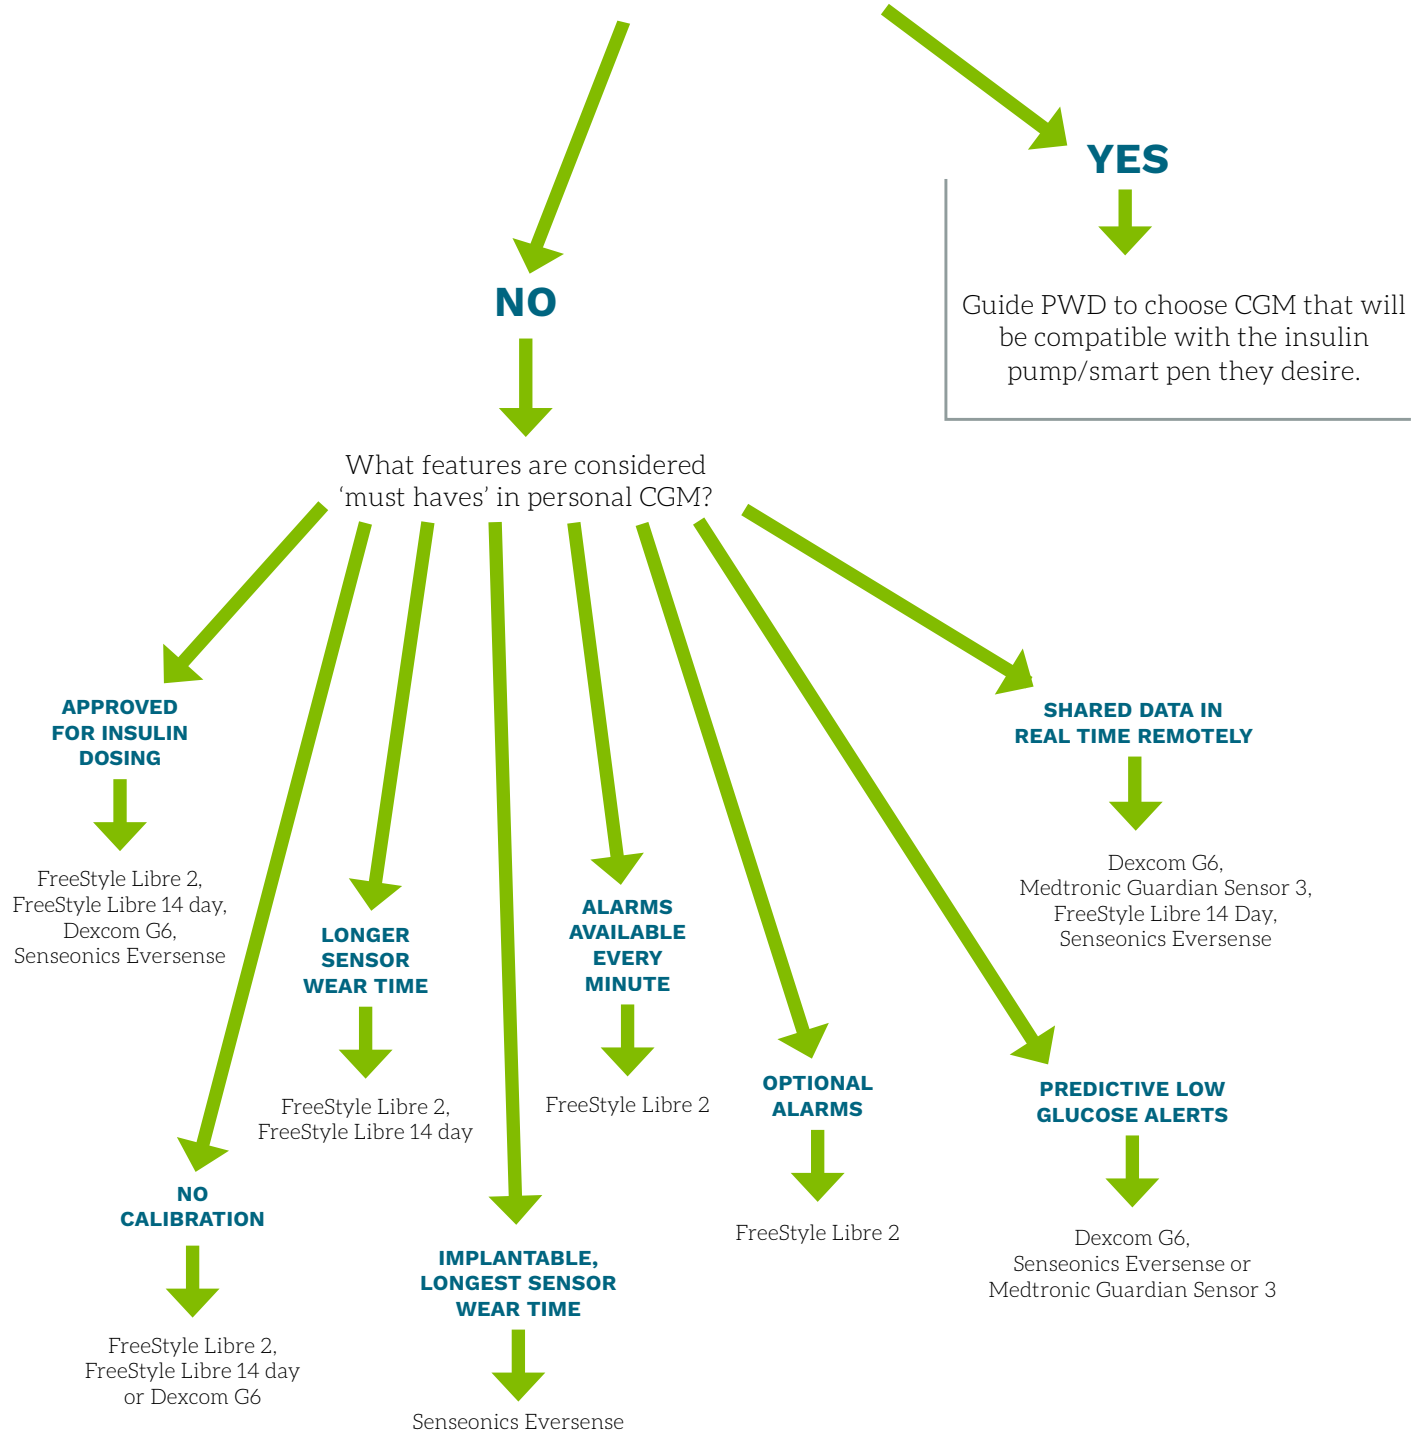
YES

Guide PWD to choose CGM that will be compatible with the insulin pump/smart pen they desire.

NO

What features are considered 'must haves' in personal CGM?

APPROVED FOR INSULIN DOSING

FreeStyle Libre 2, FreeStyle Libre 14 day, Dexcom G6, Senseonics Eversense

NO CALIBRATION

FreeStyle Libre 2, FreeStyle Libre 14 day or Dexcom G6

LONGER SENSOR WEAR TIME

FreeStyle Libre 2, FreeStyle Libre 14 day

IMPLANTABLE, LONGEST SENSOR WEAR TIME

Senseonics Eversense

ALARMS AVAILABLE EVERY MINUTE

FreeStyle Libre 2

OPTIONAL ALARMS

FreeStyle Libre 2

PREDICTIVE LOW GLUCOSE ALERTS

Dexcom G6, Senseonics Eversense or Medtronic Guardian Sensor 3

SHARED DATA IN REAL TIME REMOTELY

Dexcom G6, Medtronic Guardian Sensor 3, FreeStyle Libre 14 Day, Senseonics Eversense